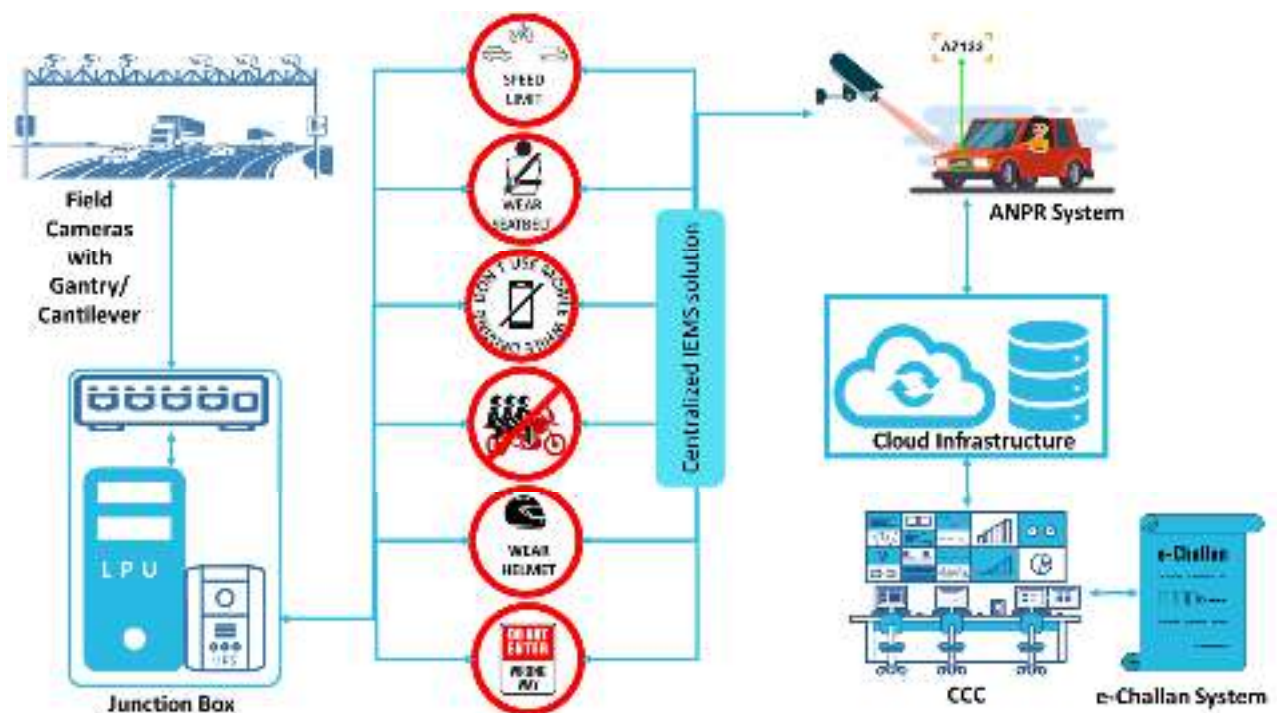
Field Cameras with Gantry/ Cantilever

LPU

UPS

Junction Box

SPEED LIMIT

WEAR SEATBELT

DON'T USE MOBILE WHILE DRIVING

WEAR HELMET

DO NOT ENTER WRONG WAY

Centralized IEMS solution

A7133

ANPR System

Cloud Infrastructure

CCC

e-Challan

e-Challan System